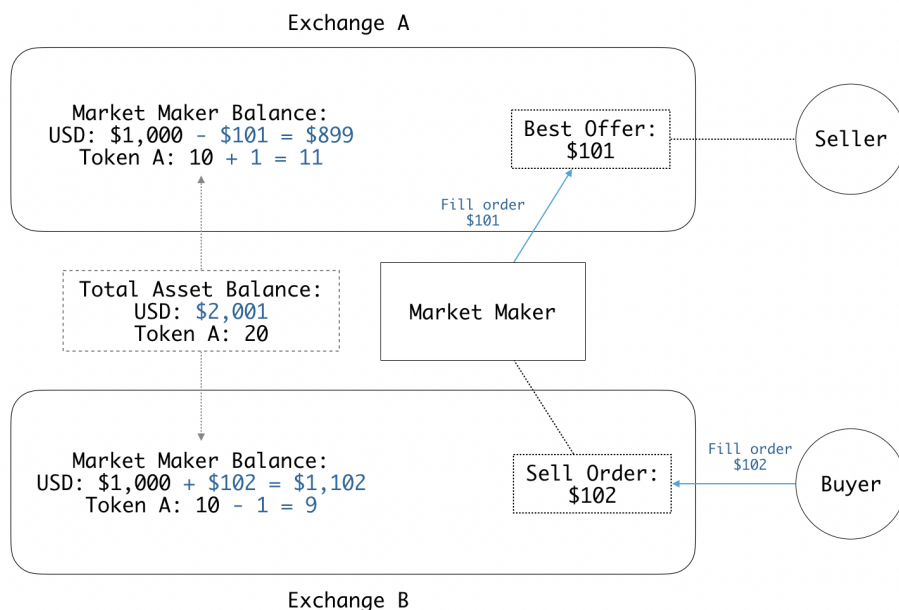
Exchange A

Market Maker Balance:
USD: \$1,000 - \$101 = \$899
Token A: 10 + 1 = 11

Best Offer:
\$101

Seller

Fill order
\$101

Total Asset Balance:
USD: \$2,001
Token A: 20

Market Maker

Market Maker Balance:
USD: \$1,000 + \$102 = \$1,102
Token A: 10 - 1 = 9

Sell Order:
\$102

Fill order
\$102

Buyer

Exchange B